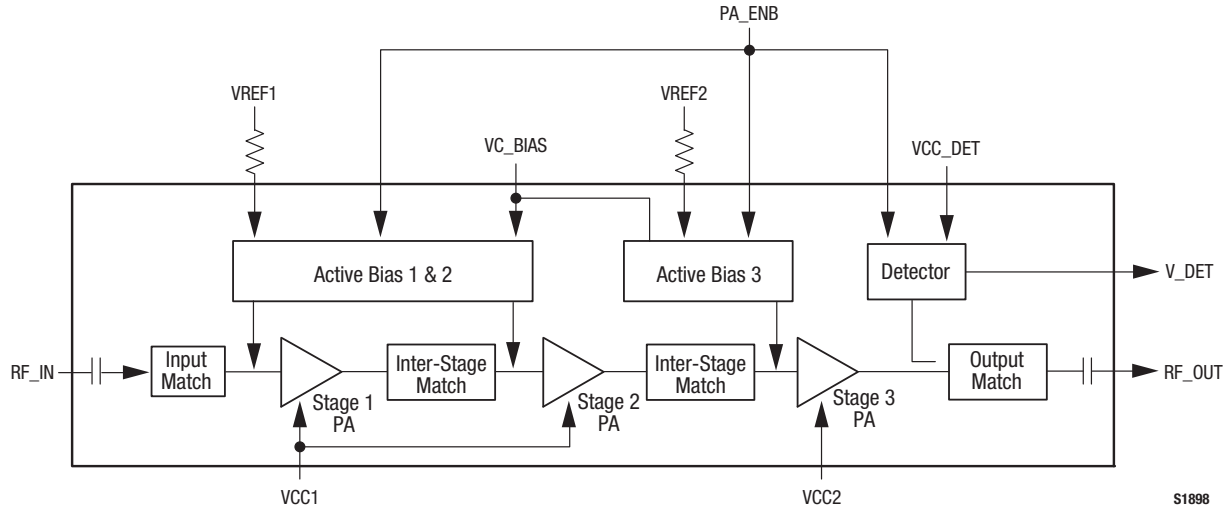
PA_ENB

VREF1

VC_BIAS

VREF2

VCC_DET

Active Bias 1 & 2

Active Bias 3

Detector

V_DET

RF_IN

Input Match

Stage 1 PA

Inter-Stage Match

Stage 2 PA

Inter-Stage Match

Stage 3 PA

Output Match

RF_OUT

VCC1

VCC2

S1898